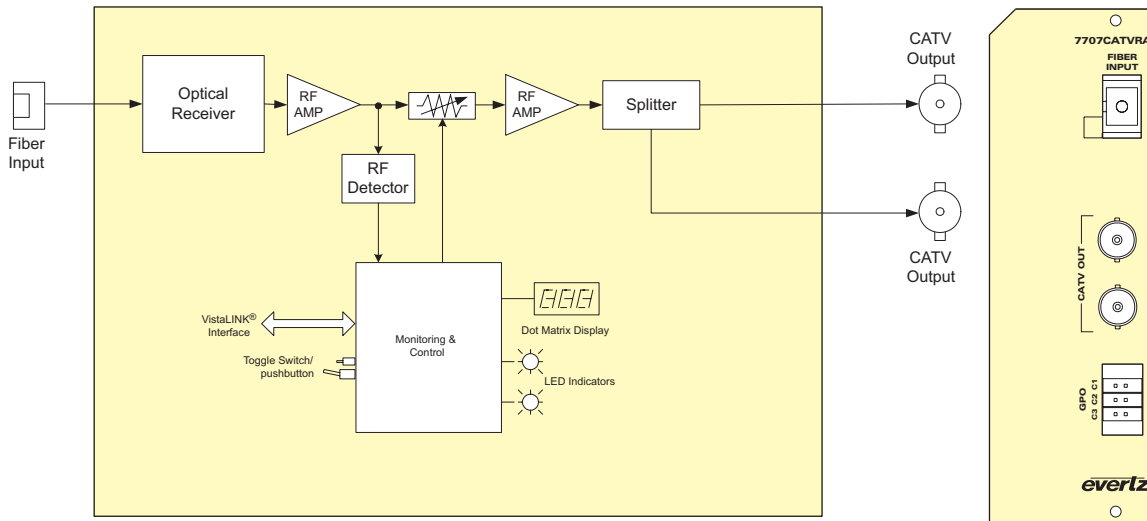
Fiber Input

Optical Receiver

RF AMP

RF Detector

RF AMP

Splitter

CATV Output

CATV Output

VistaLINK® Interface

Toggle Switch/ pushbutton

Monitoring & Control

Dot Matrix Display

LED Indicators

7707CATVRA

FIBER INPUT

CATV OUT

GPO
C3 C2 C1

evertz